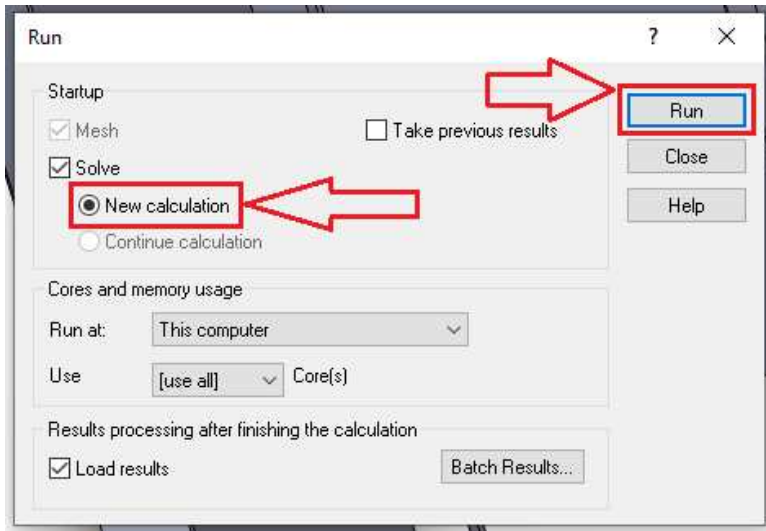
Run

?

X

Startup

Mesh

Take previous results

Solve

New calculation

Continue calculation

Run

Close

Help

Cores and memory usage

Run at: This computer

Use [use all] Core(s)

Results processing after finishing the calculation

Load results

Batch Results...